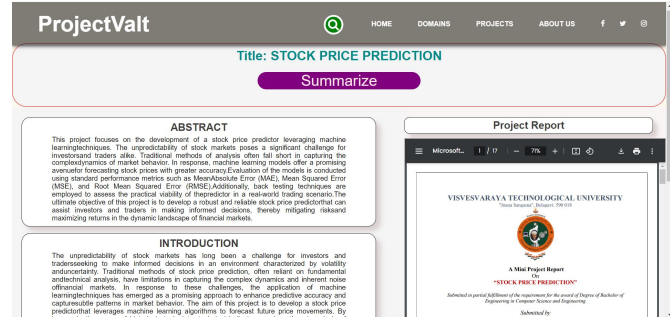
ProjectValt

HOME DOMAINS PROJECTS ABOUT US

Title: STOCK PRICE PREDICTION

Summarize

ABSTRACT

This project focuses on the development of a stock price predictor leveraging machine learningtechniques. The unpredictability of stock markets poses a significant challenge for investorsand traders alike. Traditional methods of analysis often fall short in capturing the complexdynamics of market behavior. In response, machine learning models offer a promising avenuefor forecasting stock prices with greater accuracy.Evaluation of the models is conducted using standard performance metrics such as MeanAbsolute Error (MAE), Mean Squared Error (MSE), and Root Mean Squared Error (RMSE).Additionally, back testing techniques are employed to assess the practical viability of thepredictor in a real-world trading scenario.The ultimate objective of this project is to develop a robust and reliable stock price predictorthat can assist investors and traders in making informed decisions, thereby mitigating risksand maximizing returns in the dynamic landscape of financial markets.

INTRODUCTION

The unpredictability of stock markets has long been a challenge for investors and tradersseeking to make informed decisions in an environment characterized by volatility anduncertainty. Traditional methods of stock price prediction, often reliant on fundamental andtechnical analysis, have limitations in capturing the complex dynamics and inherent noise offinancial markets. In response to these challenges, the application of machine learningtechniques has emerged as a promising approach to enhance predictive accuracy and capturesubtle patterns in market behavior. The aim of this project is to develop a stock price predictorthat leverages machine learning algorithms to forecast future price movements. By

Project Report

Microsoft... 1 / 17 — 77% +

VISVESVARAYA TECHNOLOGICAL UNIVERSITY
"Jnana Sangama", Belagavi, 590 018

A Mini Project Report
On
"STOCK PRICE PREDICTION"

Submitted in partial fulfillment of the requirement for the award of Degree of Bachelor of Engineering in Computer Science and Engineering

Submitted by